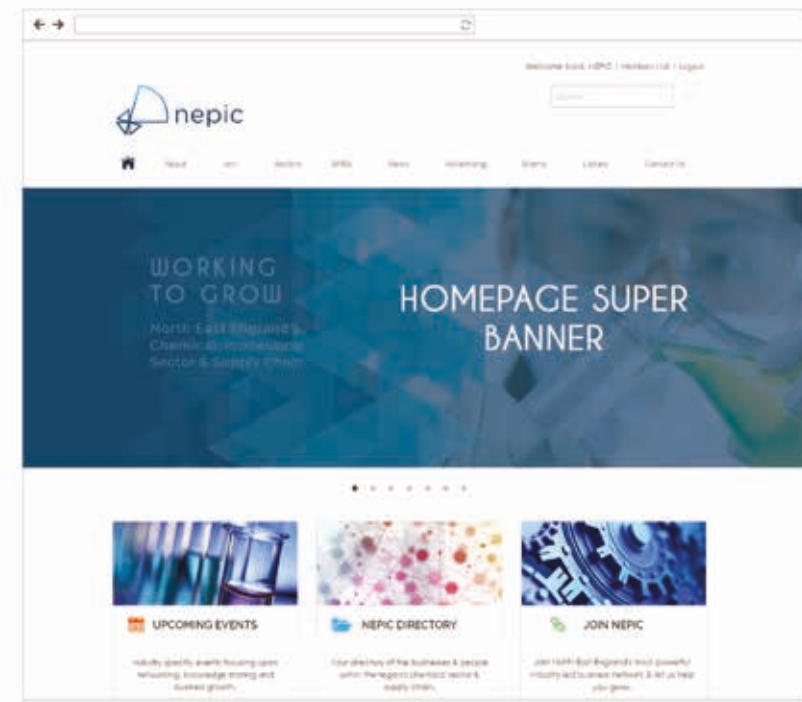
Welcome back, NEPIC | Members List | Logout

nepic

About Join Sectors SMEs News Advertising Events Careers Contact Us

WORKING TO GROW

North East England's Chemical Processing Sector & Supply Chain

HOMEPAGE SUPER BANNER

UPCOMING EVENTS

Industry specific events focusing upon networking, knowledge sharing and business growth.

NEPIC DIRECTORY

Your directory of the businesses & people within the region's chemical sector & supply chain.

JOIN NEPIC

Join North East England's most powerful industry led business network & let us help you grow...